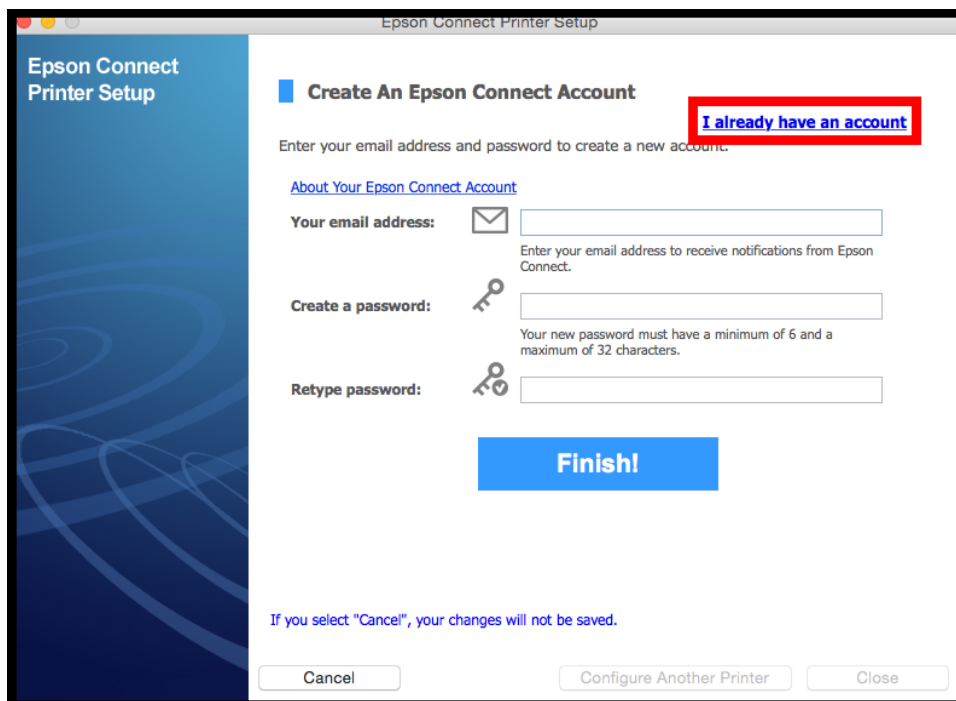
Epson Connect Printer Setup

Epson Connect Printer Setup

Create An Epson Connect Account

I already have an account

Enter your email address and password to create a new account.

About Your Epson Connect Account

Your email address:

Enter your email address to receive notifications from Epson Connect.

Create a password:

Your new password must have a minimum of 6 and a maximum of 32 characters.

Retype password:

Finish!

If you select "Cancel", your changes will not be saved.

Cancel

Configure Another Printer

Close